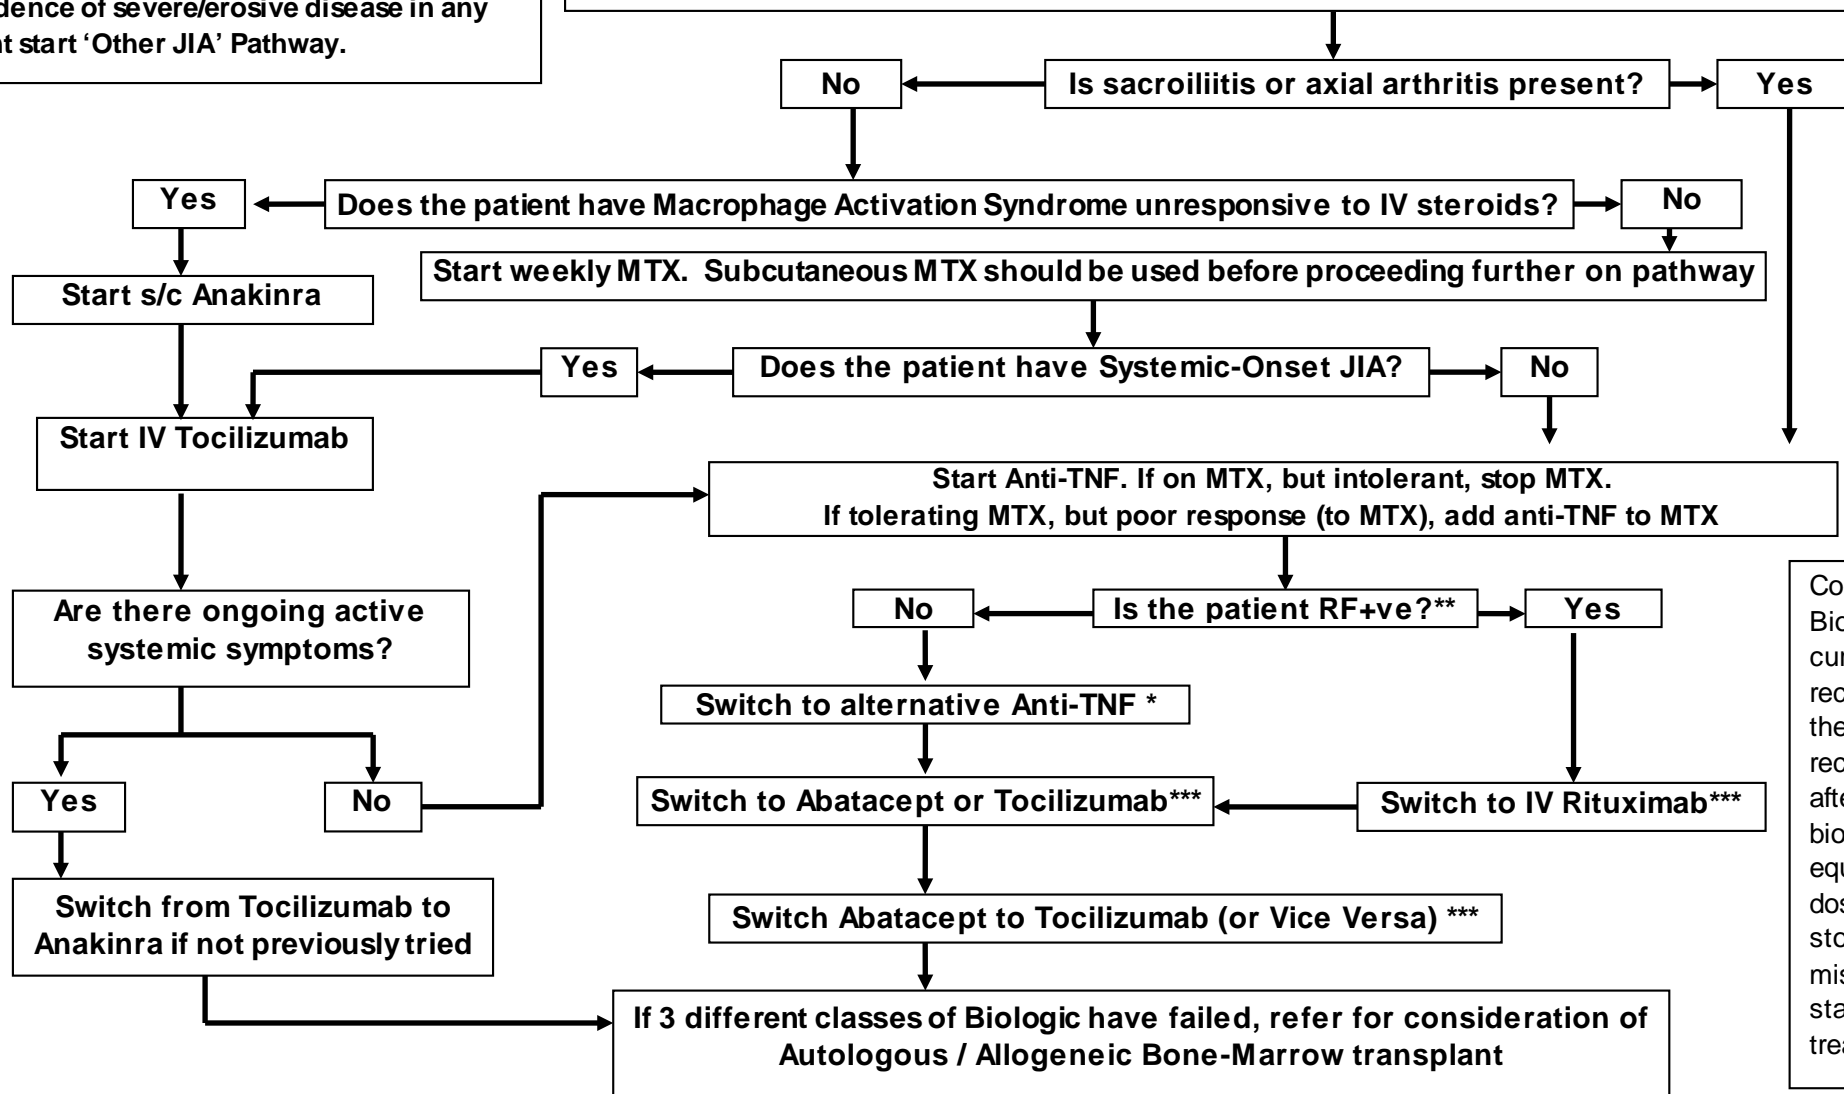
dence of severe/erosive disease in any
nt start 'Other JIA' Pathway.

No

Is sacroiliitis or axial arthritis present?

Yes

Yes

Does the patient have Macrophage Activation Syndrome unresponsive to IV steroids?

No

Start weekly MTX. Subcutaneous MTX should be used before proceeding further on pathway

Start s/c Anakinra

Yes

Does the patient have Systemic-Onset JIA?

No

Start IV Tocilizumab

Start Anti-TNF. If on MTX, but intolerant, stop MTX.
If tolerating MTX, but poor response (to MTX), add anti-TNF to MTX

Are there ongoing active systemic symptoms?

No

Is the patient RF+ve?**

Yes

Switch to alternative Anti-TNF *

Yes

No

Switch to Abatacept or Tocilizumab***

Switch to IV Rituximab***

Switch from Tocilizumab to Anakinra if not previously tried

Switch Abatacept to Tocilizumab (or Vice Versa) ***

If 3 different classes of Biologic have failed, refer for consideration of Autologous / Allogeneic Bone-Marrow transplant

Co
Bio
cur
rec
the
rec
afte
bio
equ
dos
sto
mis
sta
trea